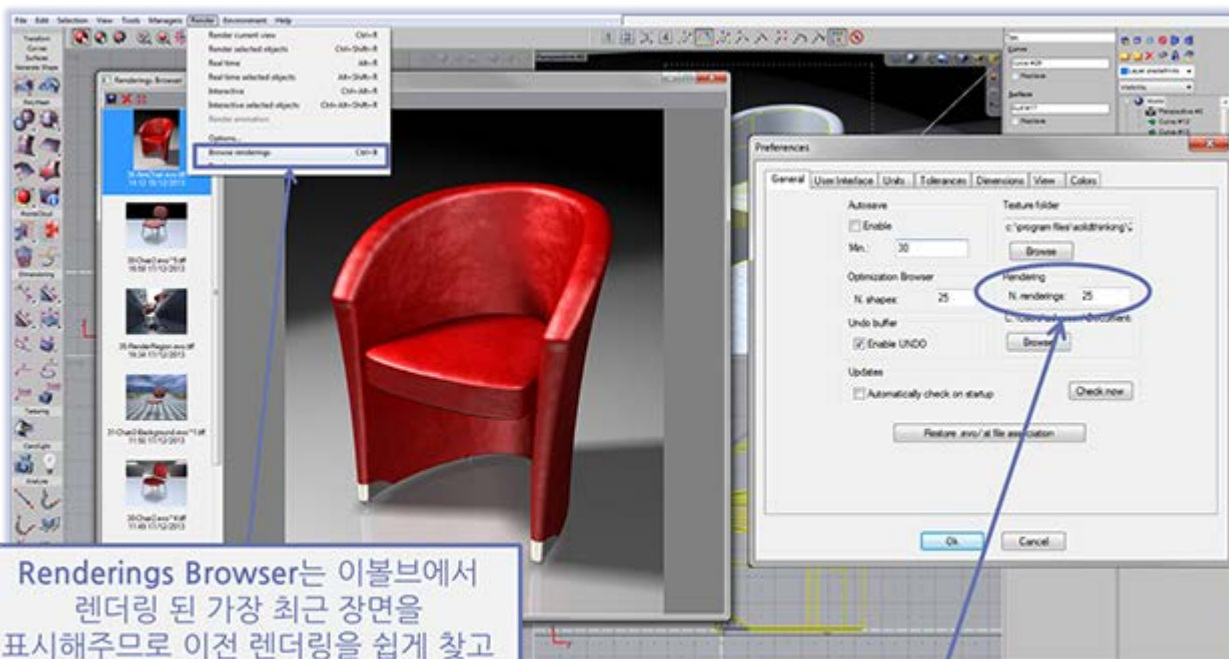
File Edit Selection View Tools Managers Render Environment Help

Render current view Ctrl+R
Render selected objects Ctrl+Shift+R
Real time Alt+R
Real time selected objects Alt+Shift+R
Interactive Ctrl+Alt+R
Interactive selected objects Ctrl+Alt+Shift+R
Render animation
Options...
Browse renderings Ctrl+B

Renderings Browser

36-ArmChair.evo.tiff 14:12 18/12/2013
30-Chair2.evo*.tiff 16:58 17/12/2013
35-RenderRegion.evo.tiff 16:34 17/12/2013
31-Chair2-Background.evo*1.tiff 11:50 17/12/2013
30-Chair2.evo*4.tiff 11:49 17/12/2013

Preferences

General | User Interface | Units | Tolerances | Dimensions | View | Colors

Autosave
Enable
Min.: 30

Texture folder
c:\program files\solidthinking\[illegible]
Browse

Optimization Browser
N. shapes: 25

Rendering
N. renderings: 25

Undo buffer
Enable UNDO

Browse

Updates
Automatically check on startup
Check now

Restore .evo/.st file association

Ok Cancel

Renderings Browser는 이볼브에서 렌더링 된 가장 최근 장면을 표시해주므로 이전 렌더링을 쉽게 찾고